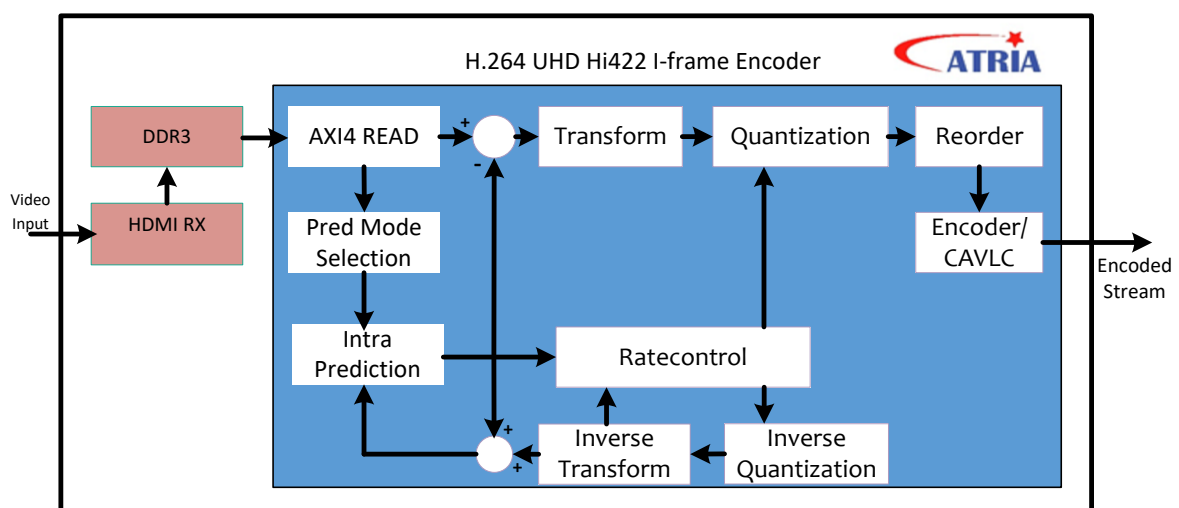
H.264 UHD Hi422 I-frame Encoder

ATRIA

DDR3

Video Input

HDMI RX

AXI4 READ

+

-

Transform

Quantization

Reorder

Pred Mode Selection

Encoder/ CAVLC

Encoded Stream

Intra Prediction

Ratecontrol

+

+

Inverse Transform

Inverse Quantization